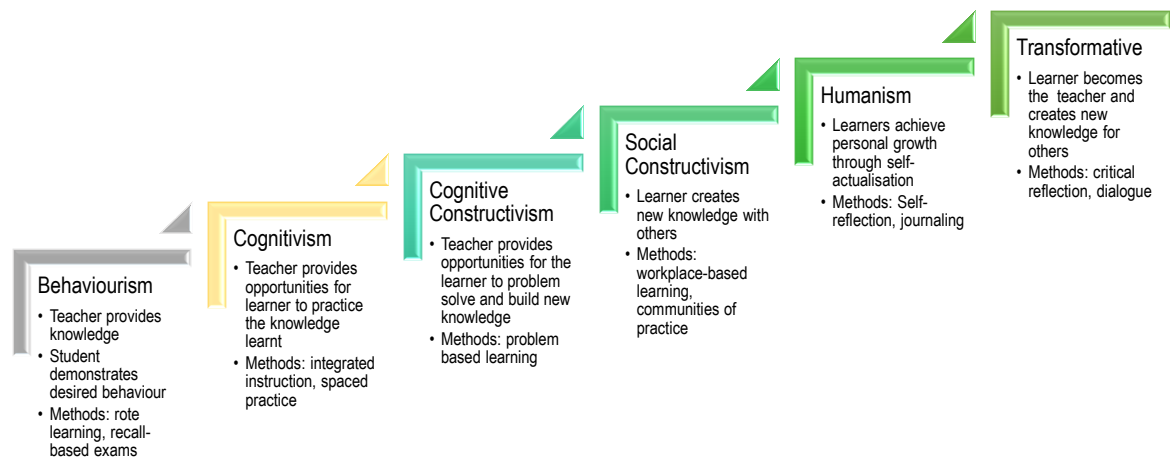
Behaviourism

- Teacher provides knowledge
- Student demonstrates desired behaviour
- Methods: rote learning, recall-based exams

Cognitivism

- Teacher provides opportunities for learner to practice the knowledge learnt
- Methods: integrated instruction, spaced practice

Cognitive Constructivism

- Teacher provides opportunities for the learner to problem solve and build new knowledge
- Methods: problem based learning

Social Constructivism

- Learner creates new knowledge with others
- Methods: workplace-based learning, communities of practice

Humanism

- Learners achieve personal growth through self-actualisation
- Methods: Self-reflection, journaling

Transformative

- Learner becomes the teacher and creates new knowledge for others
- Methods: critical reflection, dialogue